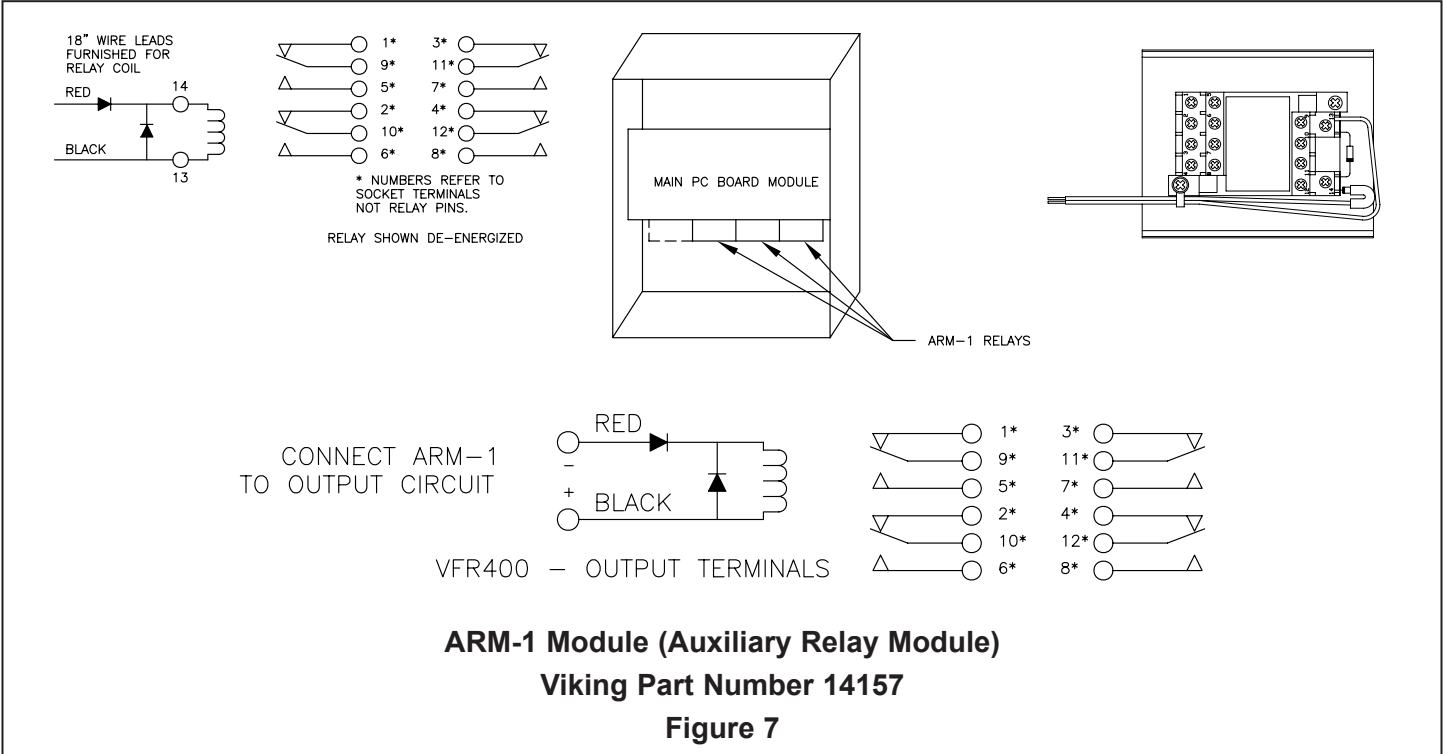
18" WIRE LEADS FURNISHED FOR RELAY COIL

RED

BLACK

14

13

1* 3*
9* 11*
5* 7*
2* 4*
10* 12*
6* 8*

* NUMBERS REFER TO SOCKET TERMINALS NOT RELAY PINS.

RELAY SHOWN DE-ENERGIZED

MAIN PC BOARD MODULE

ARM-1 RELAYS

CONNECT ARM-1 TO OUTPUT CIRCUIT

RED

-

+

BLACK

VFR400 - OUTPUT TERMINALS

1* 3*
9* 11*
5* 7*
2* 4*
10* 12*
6* 8*

**ARM-1 Module (Auxiliary Relay Module)**

**Viking Part Number 14157**

**Figure 7**